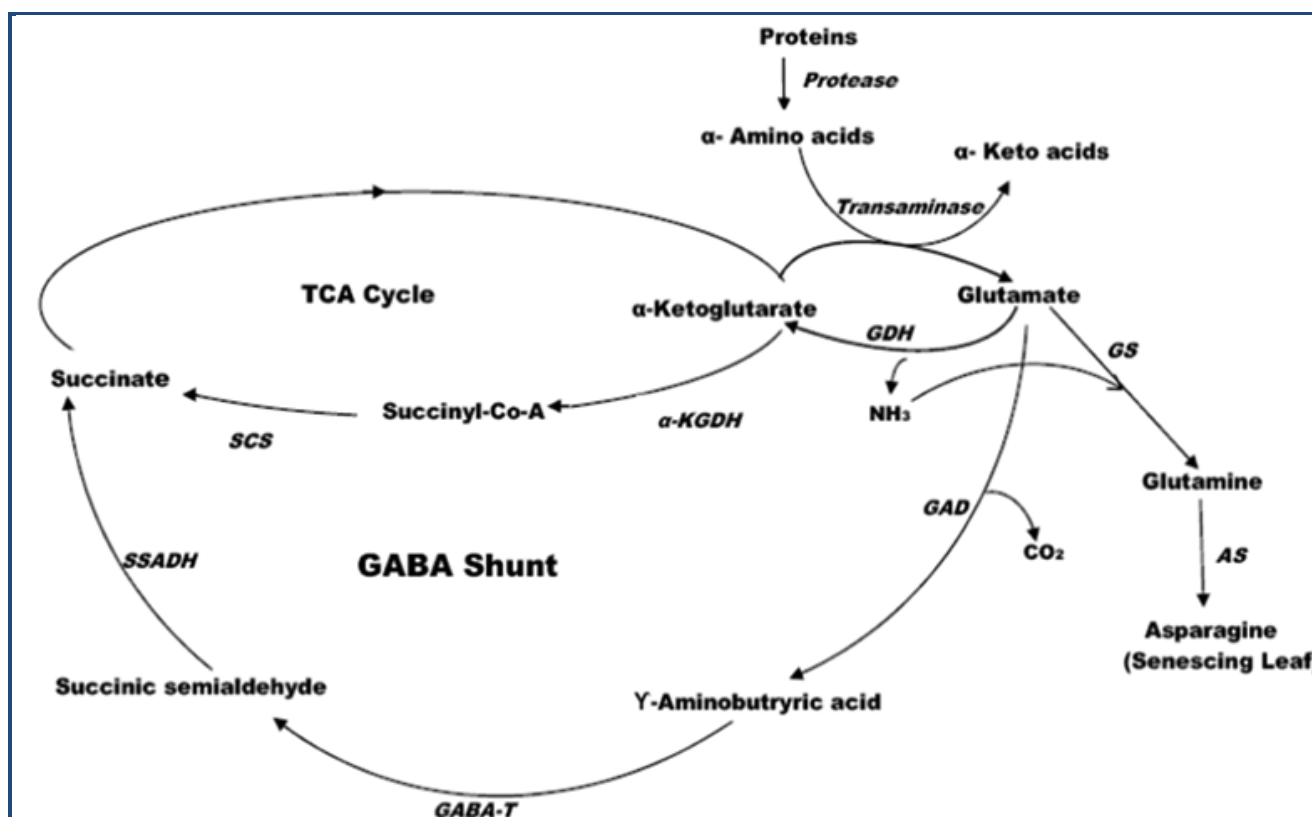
Proteins

Protease

α- Amino acids

α- Keto acids

Transaminase

TCA Cycle

α-Ketoglutarate

Glutamate

GDH

GS

Succinate

Succinyl-Co-A

α-KGDH

$NH_3$

SCS

Glutamine

GAD

$CO_2$

SSADH

GABA Shunt

AS

Asparagine (Senescing Leaf

Succinic semialdehyde

Y-Aminobutyric acid

GABA-T